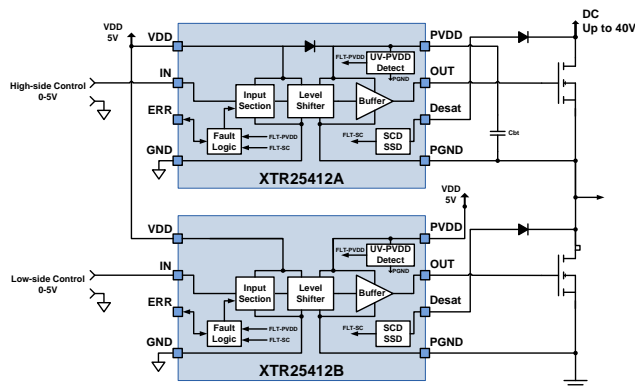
VDD 5V

DC Up to 40V

VDD

PVDD

FLT-PVDD

UV-PVDD Detect

PGND

High-side Control 0-5V

IN

OUT

Input Section

Level Shifter

Buffer

ERR

Desat

Fault Logic

FLT-PVDD

FLT-SC

FLT-SC

SCD SSD

Cbt

GND

PGND

XTR25412A

VDD 5V

VDD

PVDD

FLT-PVDD

UV-PVDD Detect

PGND

Low-side Control 0-5V

IN

OUT

Input Section

Level Shifter

Buffer

ERR

Desat

Fault Logic

FLT-PVDD

FLT-SC

FLT-SC

SCD SSD

GND

PGND

XTR25412B